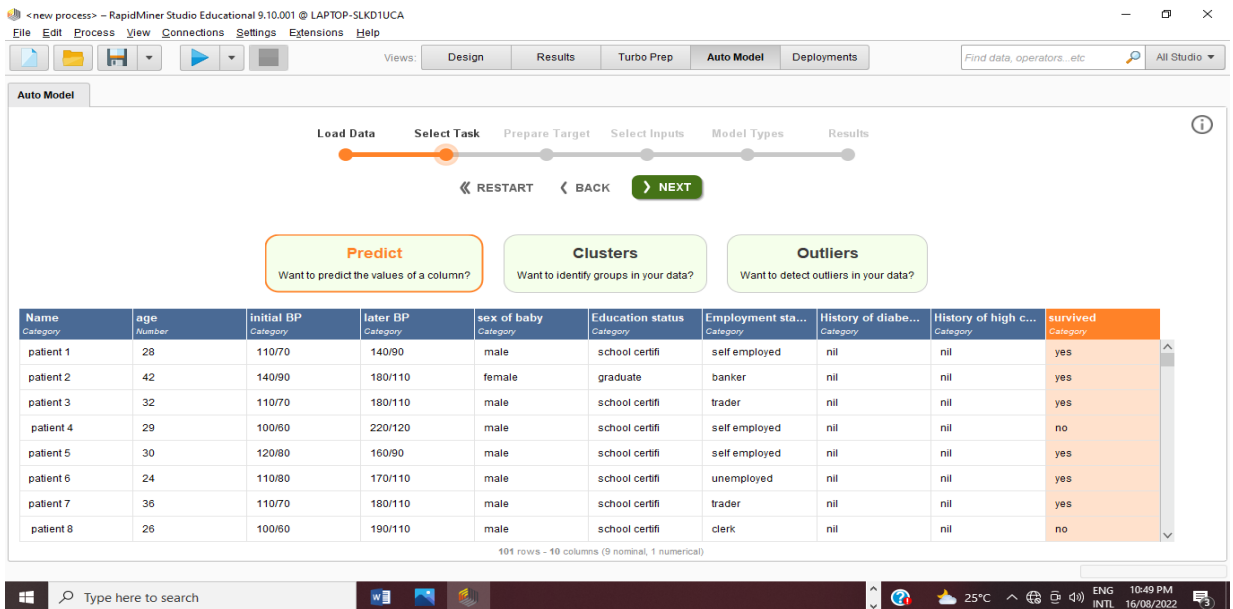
<new process> – RapidMiner Studio Educational 9.10.001 @ LAPTOP-SLKD1UCA

File Edit Process View Connections Settings Extensions Help

Views: Design Results Turbo Prep Auto Model Deployments

Find data, operators...etc

All Studio

Auto Model

Load Data Select Task Prepare Target Select Inputs Model Types Results

« RESTART ‹ BACK › NEXT

Predict
Want to predict the values of a column?

Clusters
Want to identify groups in your data?

Outliers
Want to detect outliers in your data?

| Name Category | age Number | initial BP Category | later BP Category | sex of baby Category | Education status Category | Employment sta... Category | History of diabe... Category | History of high c... Category | survived Category |
|---|---|---|---|---|---|---|---|---|---|
| patient 1 | 28 | 110/70 | 140/90 | male | school certifi | self employed | nil | nil | yes |
| patient 2 | 42 | 140/90 | 180/110 | female | graduate | banker | nil | nil | yes |
| patient 3 | 32 | 110/70 | 180/110 | male | school certifi | trader | nil | nil | yes |
| patient 4 | 29 | 100/60 | 220/120 | male | school certifi | self employed | nil | nil | no |
| patient 5 | 30 | 120/80 | 160/90 | male | school certifi | self employed | nil | nil | yes |
| patient 6 | 24 | 110/80 | 170/110 | male | school certifi | unemployed | nil | nil | yes |
| patient 7 | 36 | 110/70 | 180/110 | male | school certifi | trader | nil | nil | yes |
| patient 8 | 26 | 100/60 | 190/110 | male | school certifi | clerk | nil | nil | no |

101 rows - 10 columns (9 nominal, 1 numerical)

Type here to search

25°C ENG INTL 10:49 PM 16/08/2022